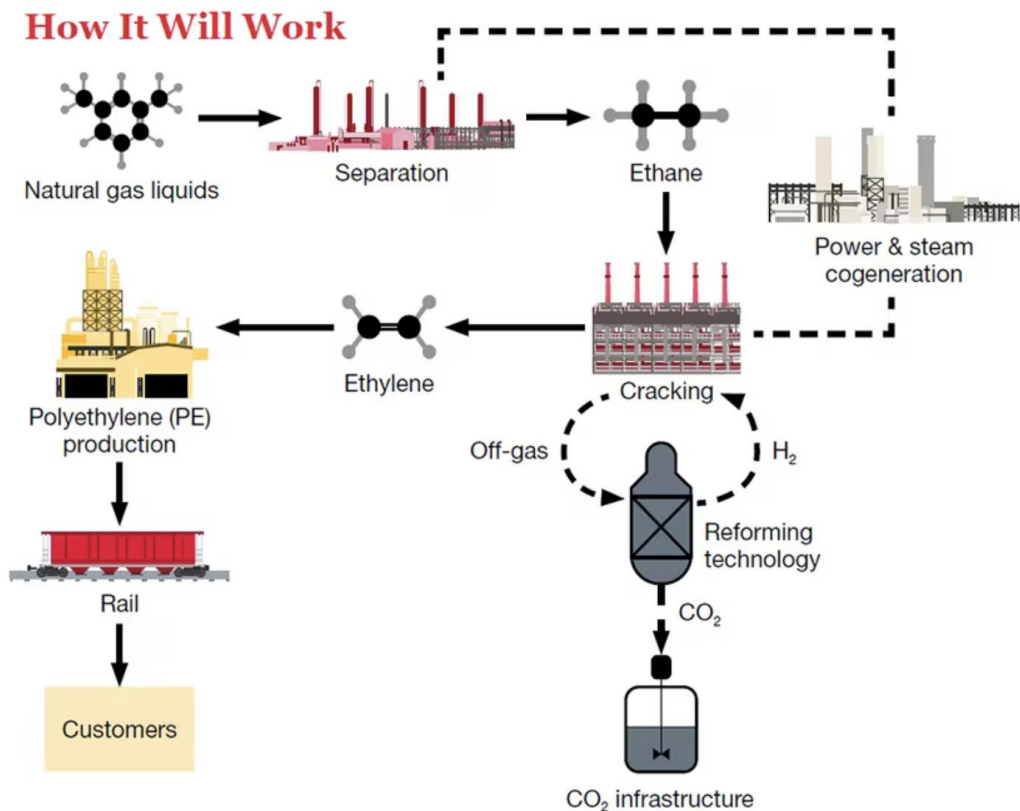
How It Will Work

Natural gas liquids

Separation

Ethane

Power & steam cogeneration

Polyethylene (PE) production

Ethylene

Cracking

Off-gas

$H_2$

Reforming technology

$CO_2$

Rail

Customers

$CO_2$ infrastructure